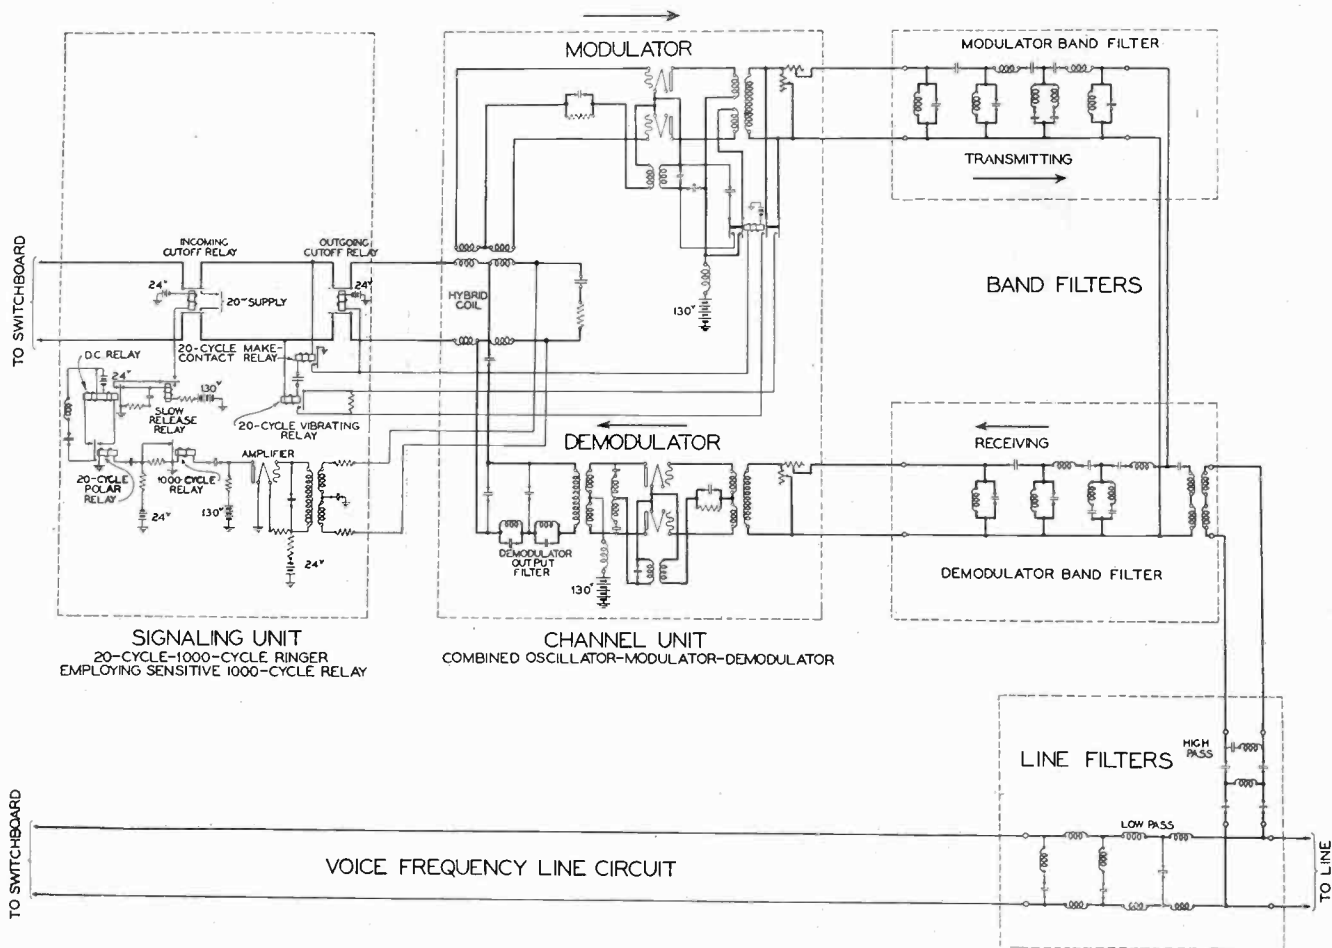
MODULATOR

MODULATOR BAND FILTER

TRANSMITTING

TO SWITCHBOARD

INCOMING CUTOFF RELAY

OUTGOING CUTOFF RELAY

24V

20~ SUPPLY

24V

HYBRID COIL

130V

BAND FILTERS

D.C. RELAY

20-CYCLE MAKE-CONTACT RELAY

24V

SLOW RELEASE RELAY

130V

20-CYCLE VIBRATING RELAY

DEMODULATOR

RECEIVING

AMPLIFIER

20-CYCLE POLAR RELAY

1000-CYCLE RELAY

24V

130V

24V

DEMODULATOR OUTPUT FILTER

130V

DEMODULATOR BAND FILTER

SIGNALING UNIT
20-CYCLE-1000-CYCLE RINGER
EMPLOYING SENSITIVE 1000-CYCLE RELAY

CHANNEL UNIT
COMBINED OSCILLATOR-MODULATOR-DEMODULATOR

LINE FILTERS

HIGH PASS

LOW PASS

TO SWITCHBOARD

VOICE FREQUENCY LINE CIRCUIT

TO LINE